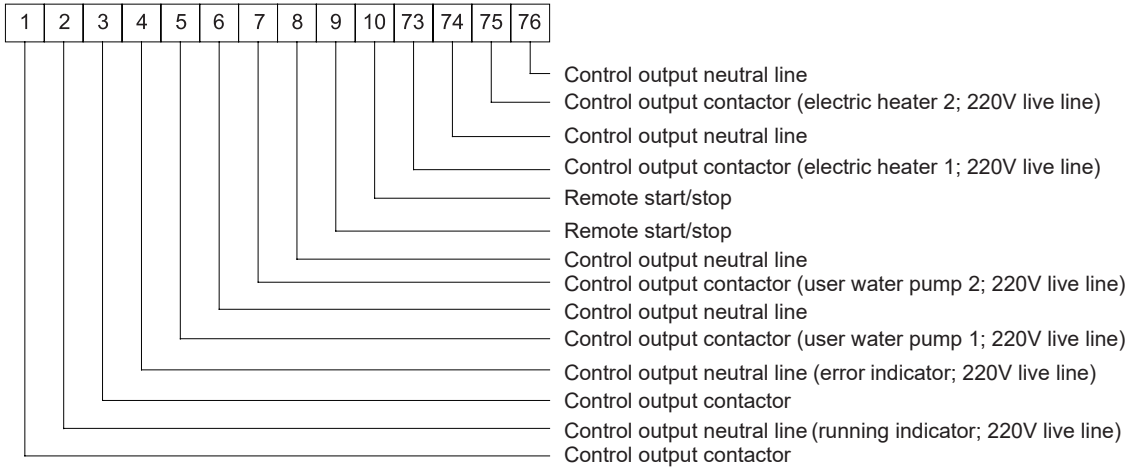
| 1 | 2 | 3 | 4 | 5 | 6 | 7 | 8 | 9 | 10 | 73 | 74 | 75 | 76 |
|---|---|---|---|---|---|---|---|---|---|---|---|---|---|

Control output neutral line
Control output contactor (electric heater 2; 220V live line)
Control output neutral line
Control output contactor (electric heater 1; 220V live line)
Remote start/stop
Remote start/stop
Control output neutral line
Control output contactor (user water pump 2; 220V live line)
Control output neutral line
Control output contactor (user water pump 1; 220V live line)
Control output neutral line (error indicator; 220V live line)
Control output contactor
Control output neutral line (running indicator; 220V live line)
Control output contactor